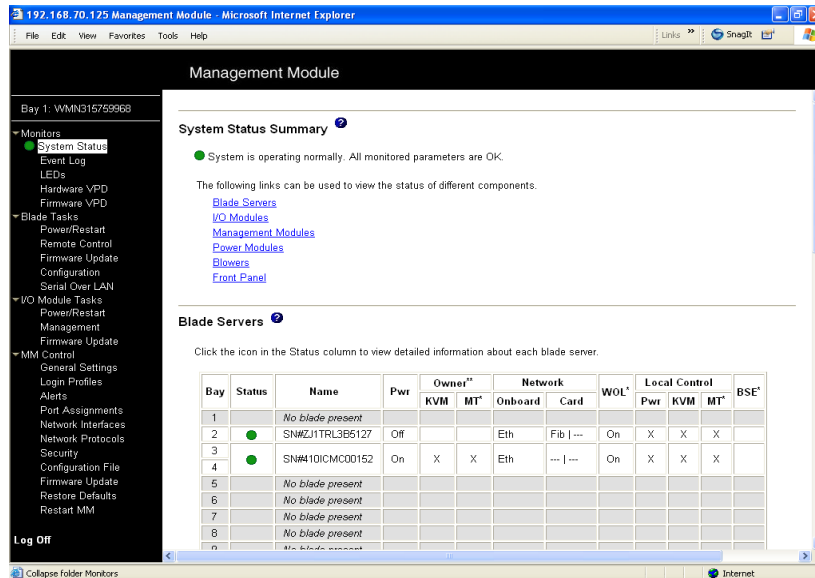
192.168.70.125 Management Module - Microsoft Internet Explorer

File Edit View Favorites Tools Help

Links » SnagIt

Management Module

Bay 1: WMN315759968

Monitors
System Status
Event Log
LEDs
Hardware VPD
Firmware VPD
Blade Tasks
Power/Restart
Remote Control
Firmware Update
Configuration
Serial Over LAN
I/O Module Tasks
Power/Restart
Management
Firmware Update
MM Control
General Settings
Login Profiles
Alerts
Port Assignments
Network Interfaces
Network Protocols
Security
Configuration File
Firmware Update
Restore Defaults
Restart MM

Log Off

System Status Summary

System is operating normally. All monitored parameters are OK.

The following links can be used to view the status of different components.

Blade Servers
I/O Modules
Management Modules
Power Modules
Blowers
Front Panel

Blade Servers

Click the icon in the Status column to view detailed information about each blade server.

| Bay | Status | Name | Pwr | Owner** KVM | Owner** MT* | Network Onboard | Network Card | WOL* | Local Control Pwr | Local Control KVM | Local Control MT* | BSE* |
|---|---|---|---|---|---|---|---|---|---|---|---|---|
| 1 | | No blade present | | | | | | | | | | |
| 2 | | SN#ZJ1TRL3B5127 | Off | | | Eth | Fib \| --- | On | X | X | X | |
| 3 4 | | SN#410ICMC00152 | On | X | X | Eth | --- \| --- | On | X | X | X | |
| 5 | | No blade present | | | | | | | | | | |
| 6 | | No blade present | | | | | | | | | | |
| 7 | | No blade present | | | | | | | | | | |
| 8 | | No blade present | | | | | | | | | | |
| 9 | | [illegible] | | | | | | | | | | |

Collapse folder Monitors

Internet